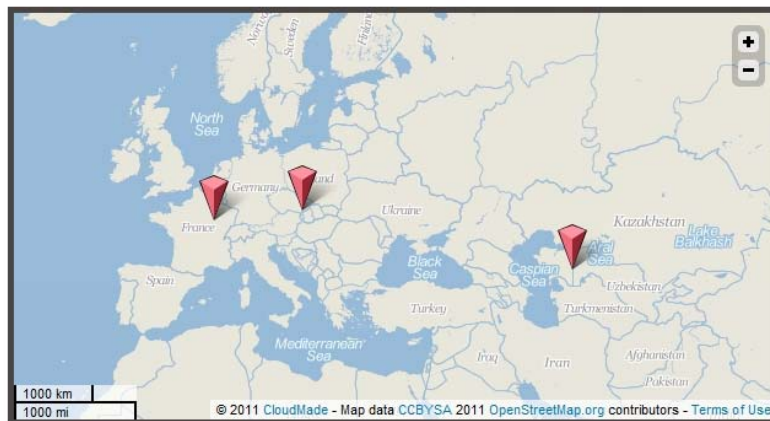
Norway
Sweden
Finland
+
−
North Sea
Germany
land
France
Ukraine
Kazakhstan
Lake Balkhash
Aral Sea
Black Sea
Caspian Sea
Spain
Uzbekistan
Turkey
Turkmenistan
Mediterranean Sea
Iraq
Iran
Afghanistan
Pakistan
1000 km
1000 mi
© 2011 CloudMade - Map data CCBYSA 2011 OpenStreetMap.org contributors - Terms of Use